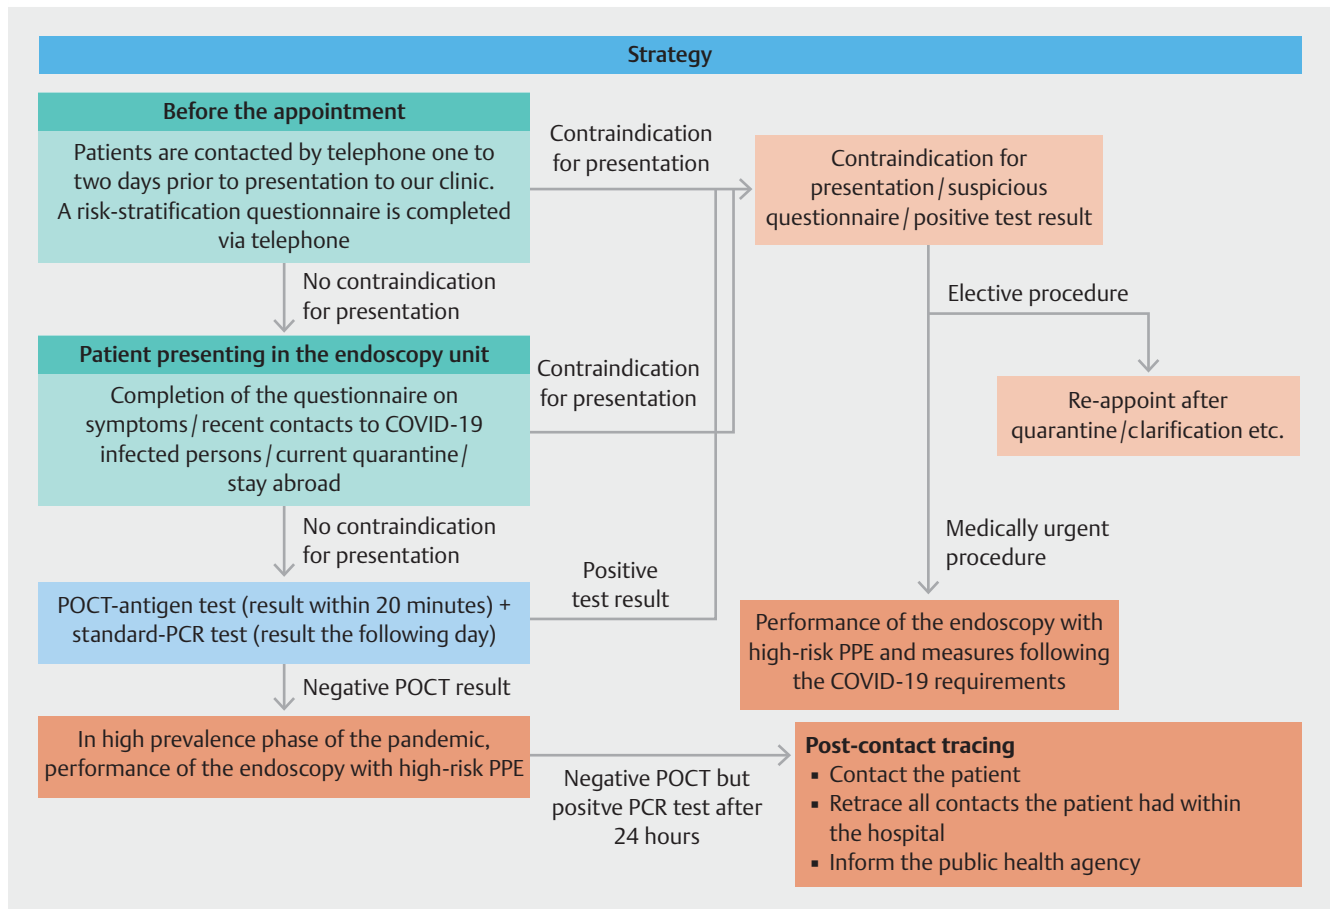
Strategy

Before the appointment

Patients are contacted by telephone one to two days prior to presentation to our clinic. A risk-stratification questionnaire is completed via telephone

Contraindication for presentation

Contraindication for presentation / suspicious questionnaire / positive test result

No contraindication for presentation

Elective procedure

Patient presenting in the endoscopy unit

Completion of the questionnaire on symptoms / recent contacts to COVID-19 infected persons / current quarantine / stay abroad

Contraindication for presentation

Re-appoint after quarantine / clarification etc.

No contraindication for presentation

Medically urgent procedure

POCT-antigen test (result within 20 minutes) + standard-PCR test (result the following day)

Positive test result

Performance of the endoscopy with high-risk PPE and measures following the COVID-19 requirements

Negative POCT result

In high prevalence phase of the pandemic, performance of the endoscopy with high-risk PPE

Negative POCT but positve PCR test after 24 hours

Post-contact tracing
▪ Contact the patient
▪ Retrace all contacts the patient had within the hospital
▪ Inform the public health agency